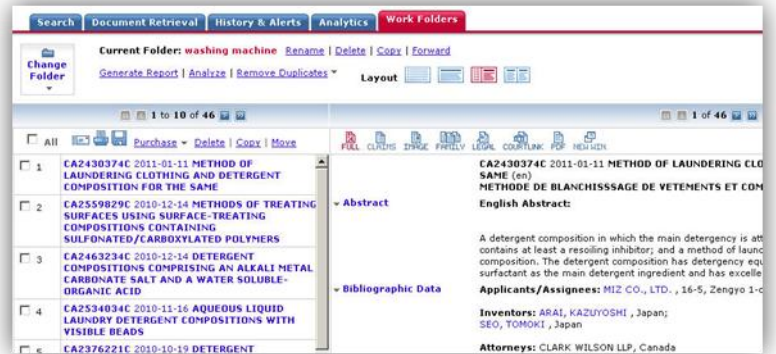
Search | Document Retrieval | History & Alerts | Analytics | Work Folders

Change Folder

Current Folder: washing machine Rename | Delete | Copy | Forward

Generate Report | Analyze | Remove Duplicates

Layout

1 to 10 of 46

All Purchase Delete | Copy | Move

1 CA2430374C 2011-01-11 METHOD OF LAUNDERING CLOTHING AND DETERGENT COMPOSITION FOR THE SAME

2 CA2559829C 2010-12-14 METHODS OF TREATING SURFACES USING SURFACE-TREATING COMPOSITIONS CONTAINING SULFONATED/CARBOXYLATED POLYMERS

3 CA2463234C 2010-12-14 DETERGENT COMPOSITIONS COMPRISING AN ALKALI METAL CARBONATE SALT AND A WATER SOLUBLE-ORGANIC ACID

4 CA2534034C 2010-11-16 AQUEOUS LIQUID LAUNDRY DETERGENT COMPOSITIONS WITH VISIBLE BEADS

5 CA2376221C 2010-10-19 DETERGENT

1 of 46

FULL CLAIMS IMAGE FAMILY LEGAL COUNTLINK PDF NEW WIN

CA2430374C 2011-01-11 METHOD OF LAUNDERING CLO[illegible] SAME (en)
METHODE DE BLANCHISSSAGE DE VETEMENTS ET COM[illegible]

Abstract

English Abstract:

A detergent composition in which the main detergency is att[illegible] contains at least a resoiling inhibitor; and a method of laun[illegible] composition. The detergent main composition has detergency equ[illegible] surfactant as the main detergent ingredient and has excelle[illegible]

Bibliographic Data

Applicants/Assignees: MIZ CO., LTD. , 16-5, Zengyo 1-c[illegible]

Inventors: ARAI, KAZUYOSHI , Japan;
SEO, TOMOKI , Japan

Attorneys: CLARK WILSON LLP, Canada